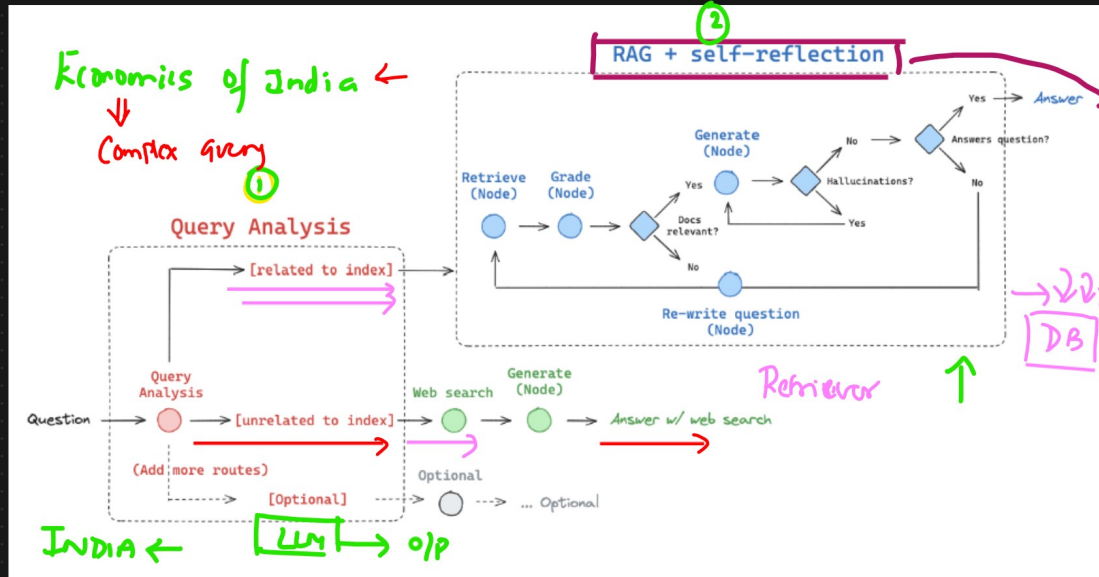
Economics of India ←

Complex query

1

Query Analysis

2

RAG + self-reflection

Retrieve (Node)

Grade (Node)

Generate (Node)

Docs relevant?

Yes

No

Hallucinations?

Yes

No

Answers question?

Yes → Answer

No

Re-write question (Node)

[related to index]

Query Analysis

Question

[unrelated to index]

Web search

Generate (Node)

Answer w/ web search

(Add more routes)

[Optional]

Optional

... Optional

Retriever

DB

INDIA ←

LLM → o/p